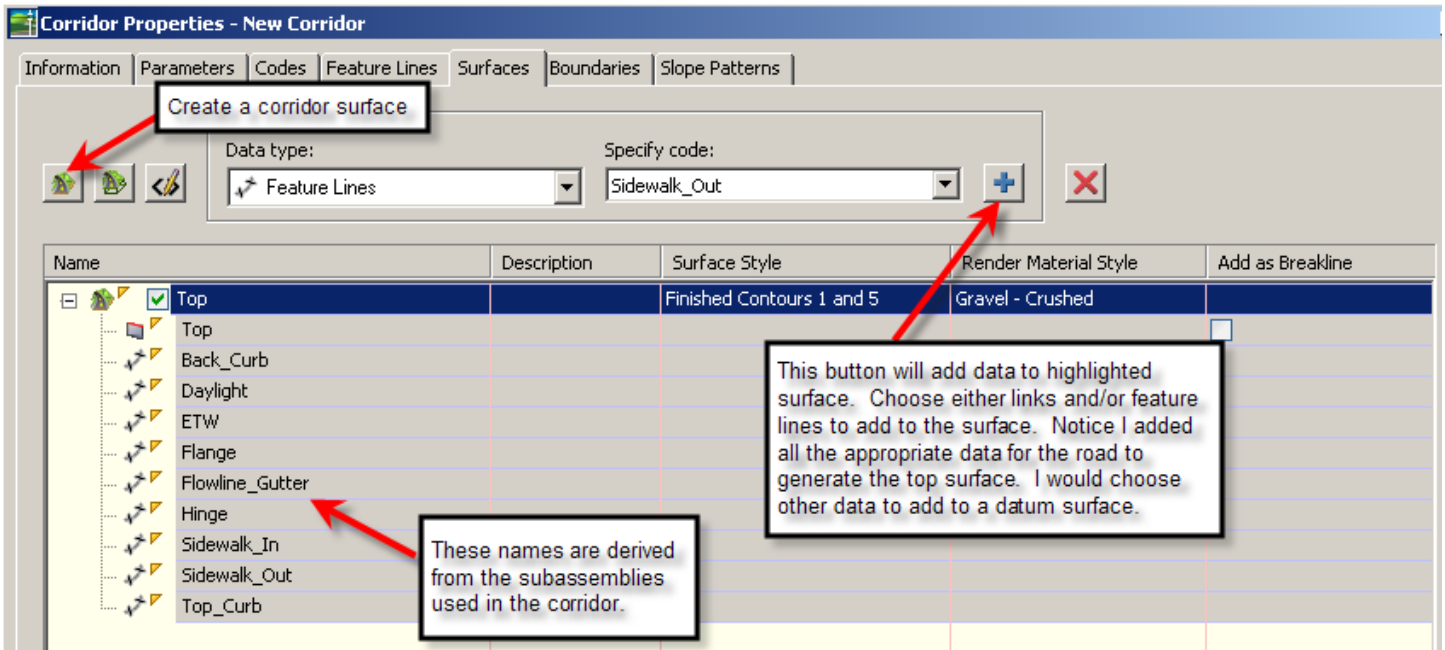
Corridor Properties - New Corridor

Information | Parameters | Codes | Feature Lines | Surfaces | Boundaries | Slope Patterns

Create a corridor surface

Data type:
Feature Lines

Specify code:
Sidewalk_Out

| Name | Description | Surface Style | Render Material Style | Add as Breakline |
|---|---|---|---|---|
| Top | | Finished Contours 1 and 5 | Gravel - Crushed | |
| Top | | | | |
| Back_Curb | | | | |
| Daylight | | | | |
| ETW | | | | |
| Flange | | | | |
| Flowline_Gutter | | | | |
| Hinge | | | | |
| Sidewalk_In | | | | |
| Sidewalk_Out | | | | |
| Top_Curb | | | | |

This button will add data to highlighted surface. Choose either links and/or feature lines to add to the surface. Notice I added all the appropriate data for the road to generate the top surface. I would choose other data to add to a datum surface.

These names are derived from the subassemblies used in the corridor.